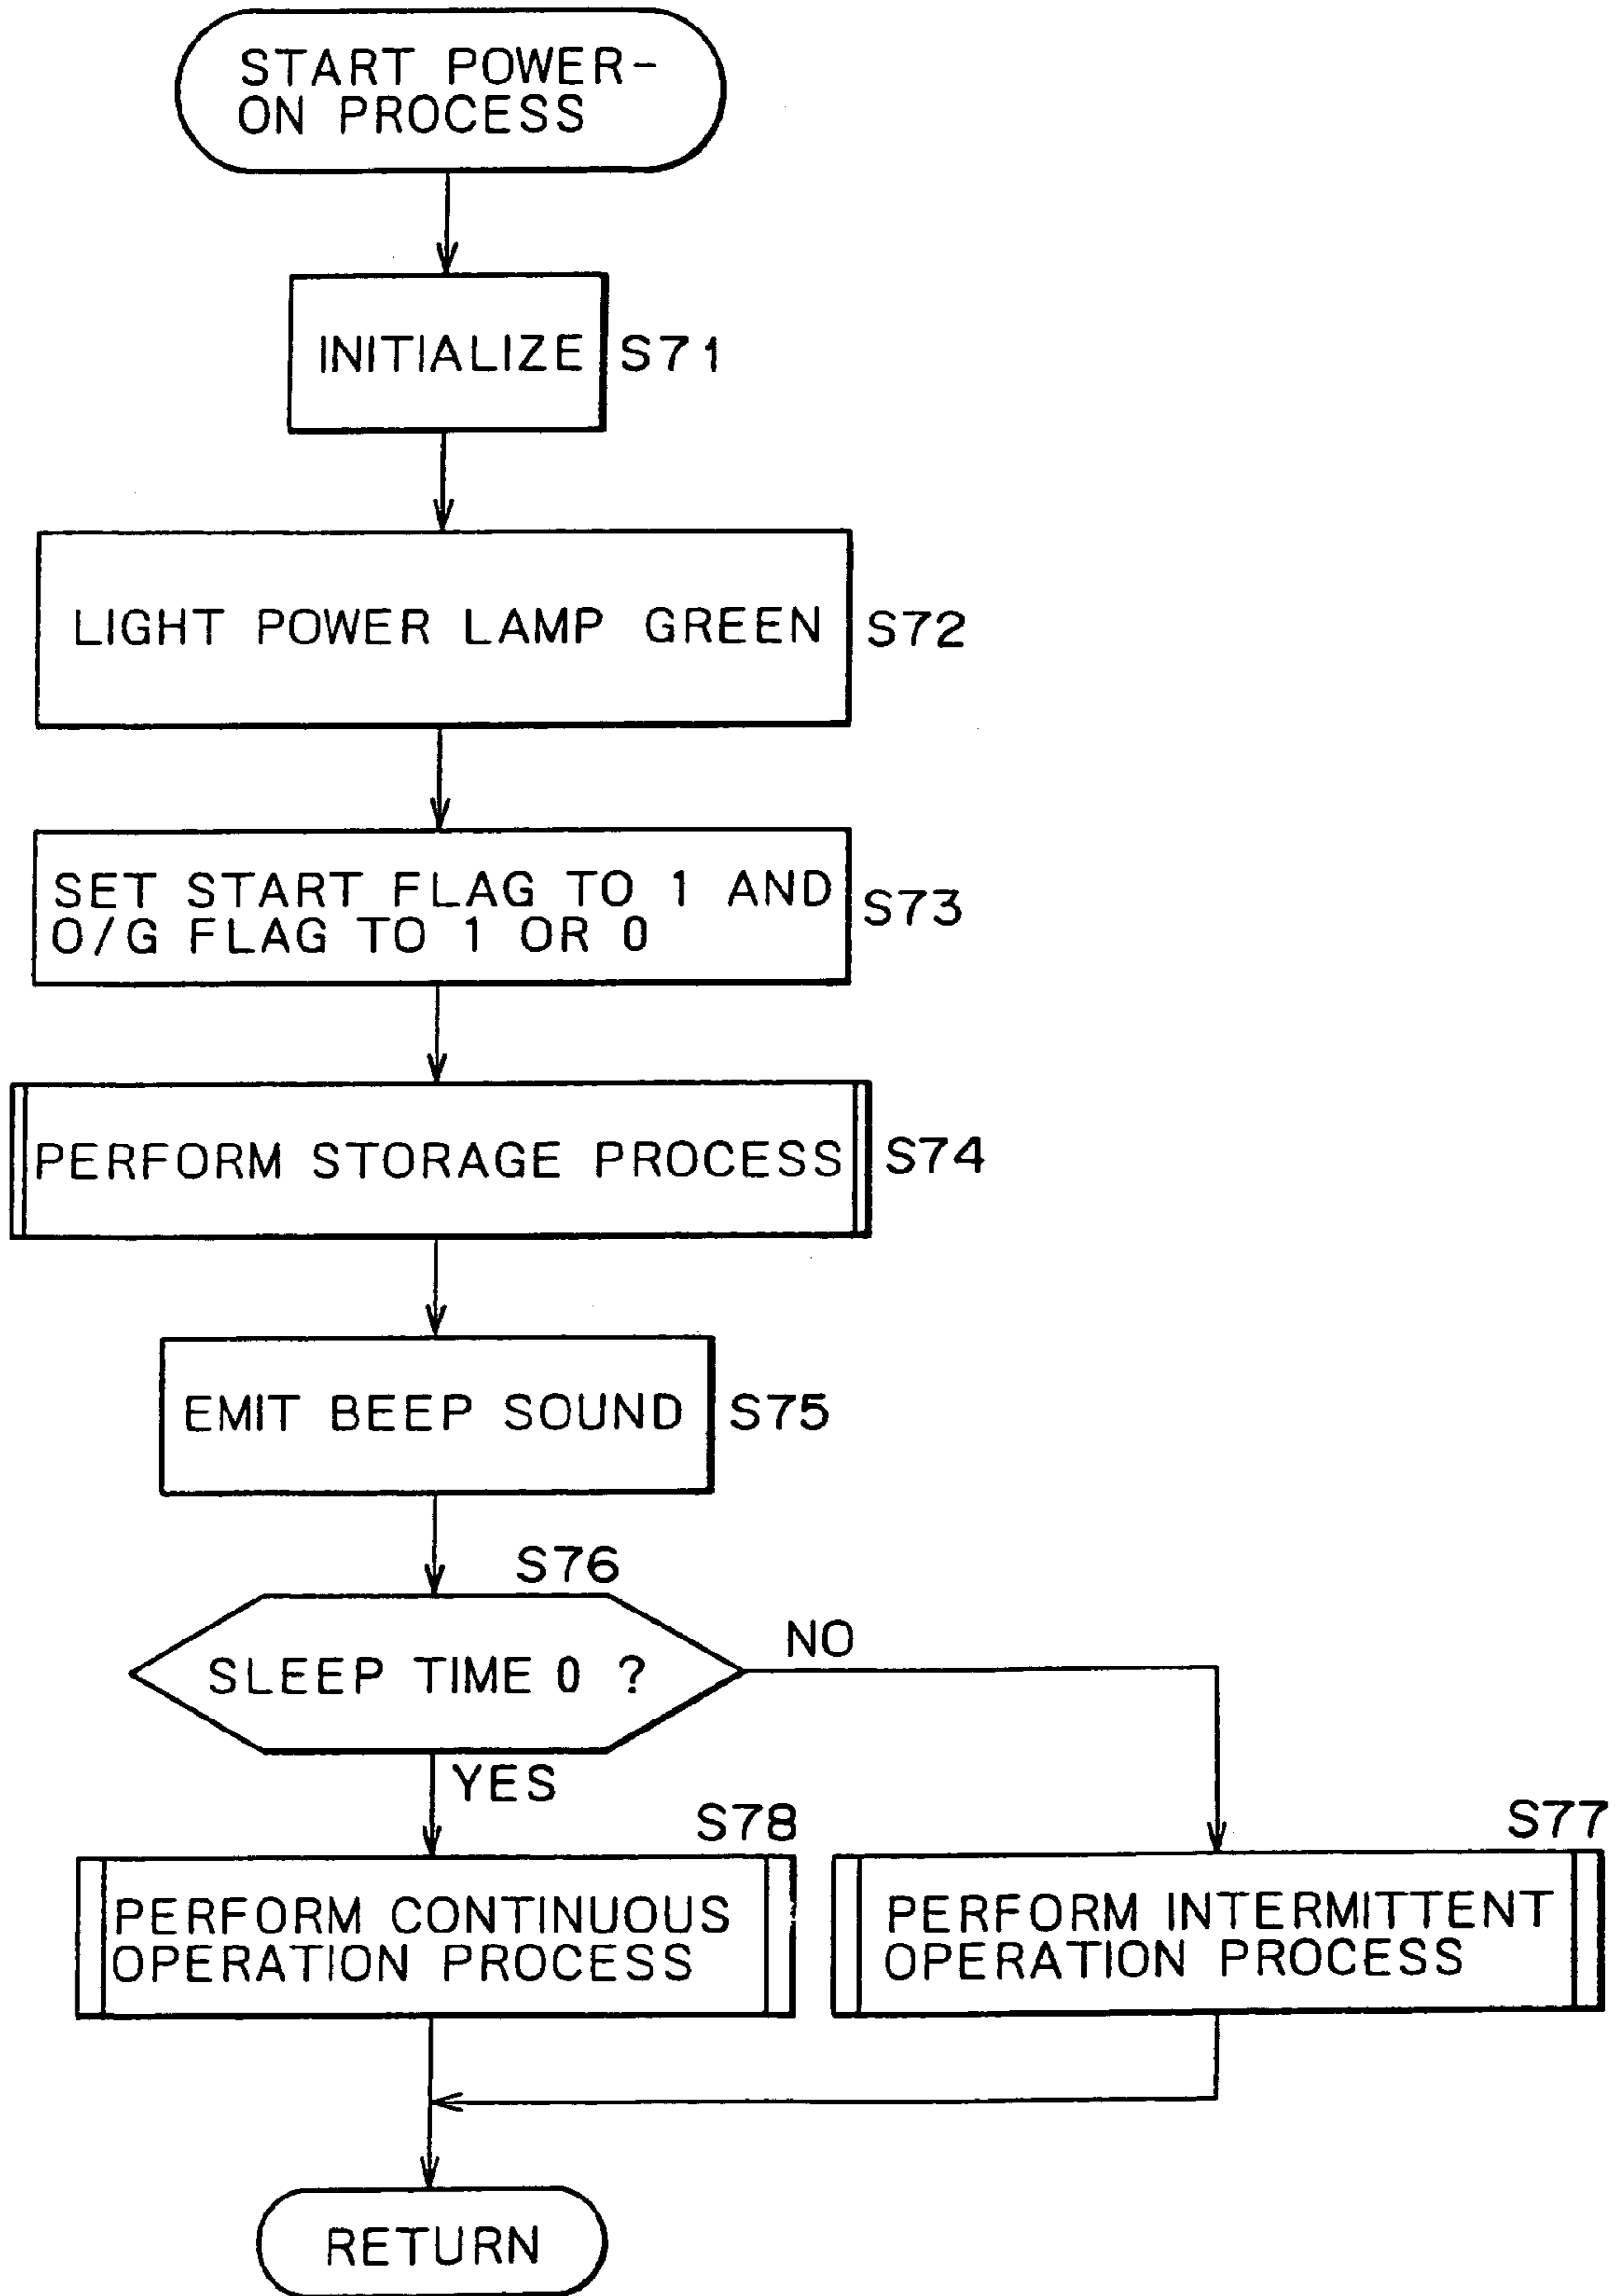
START POWER-ON PROCESS

INITIALIZE S71

LIGHT POWER LAMP GREEN S72

SET START FLAG TO 1 AND O/G FLAG TO 1 OR 0 S73

PERFORM STORAGE PROCESS S74

EMIT BEEP SOUND S75

S76

SLEEP TIME 0 ?

NO

YES

S78

PERFORM CONTINUOUS OPERATION PROCESS

S77

PERFORM INTERMITTENT OPERATION PROCESS

RETURN